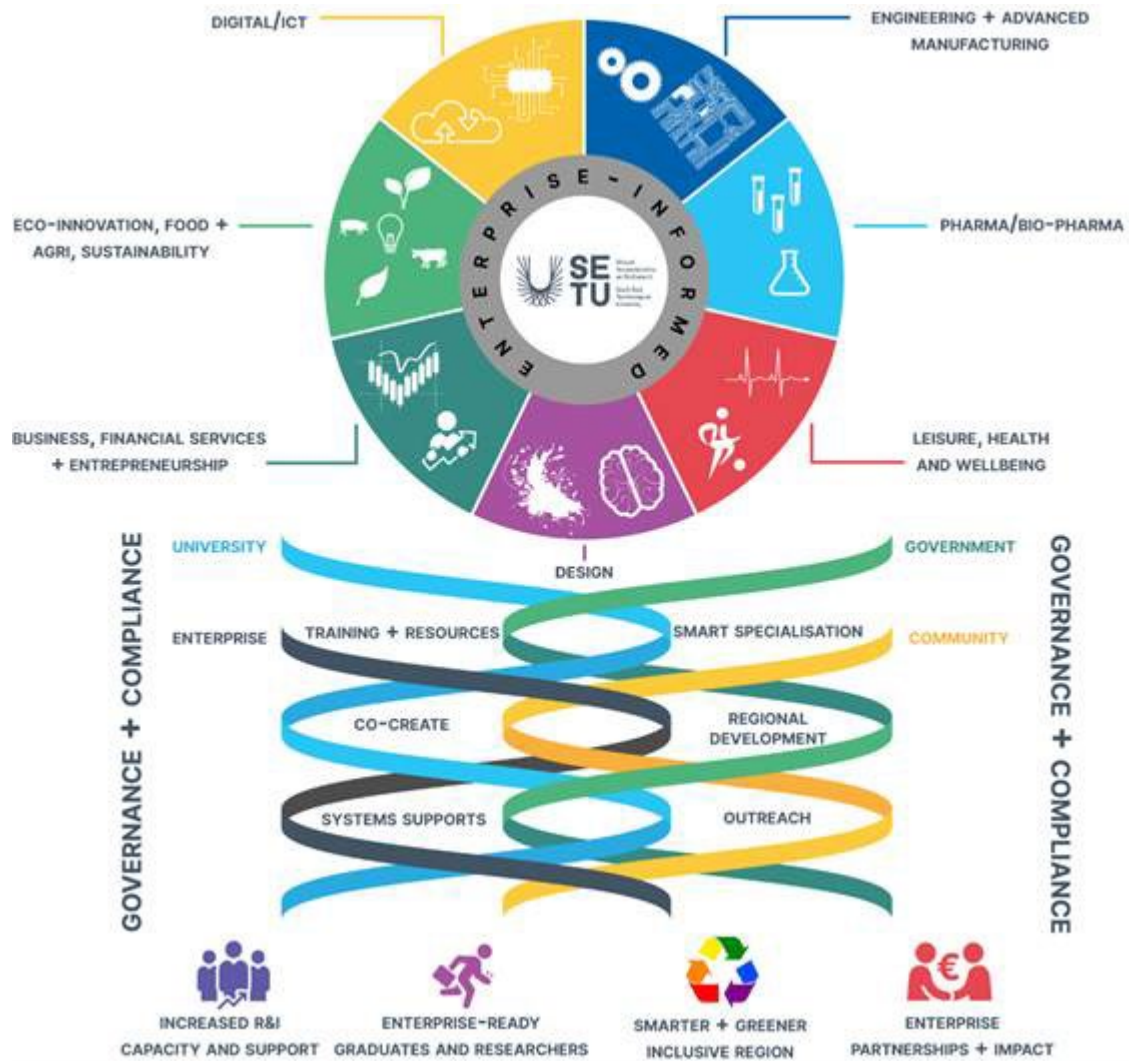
DIGITAL/ICT

ENGINEERING + ADVANCED MANUFACTURING

ECO-INNOVATION, FOOD + AGRI, SUSTAINABILITY

ENTERPRISE-INFORMED

SETU

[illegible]

PHARMA/BIO-PHARMA

BUSINESS, FINANCIAL SERVICES + ENTREPRENEURSHIP

LEISURE, HEALTH AND WELLBEING

DESIGN

GOVERNANCE + COMPLIANCE

UNIVERSITY

GOVERNMENT

ENTERPRISE

TRAINING + RESOURCES

SMART SPECIALISATION

COMMUNITY

CO-CREATE

REGIONAL DEVELOPMENT

SYSTEMS SUPPORTS

OUTREACH

GOVERNANCE + COMPLIANCE

INCREASED R&I CAPACITY AND SUPPORT

ENTERPRISE-READY GRADUATES AND RESEARCHERS

SMARTER + GREENER INCLUSIVE REGION

ENTERPRISE PARTNERSHIPS + IMPACT